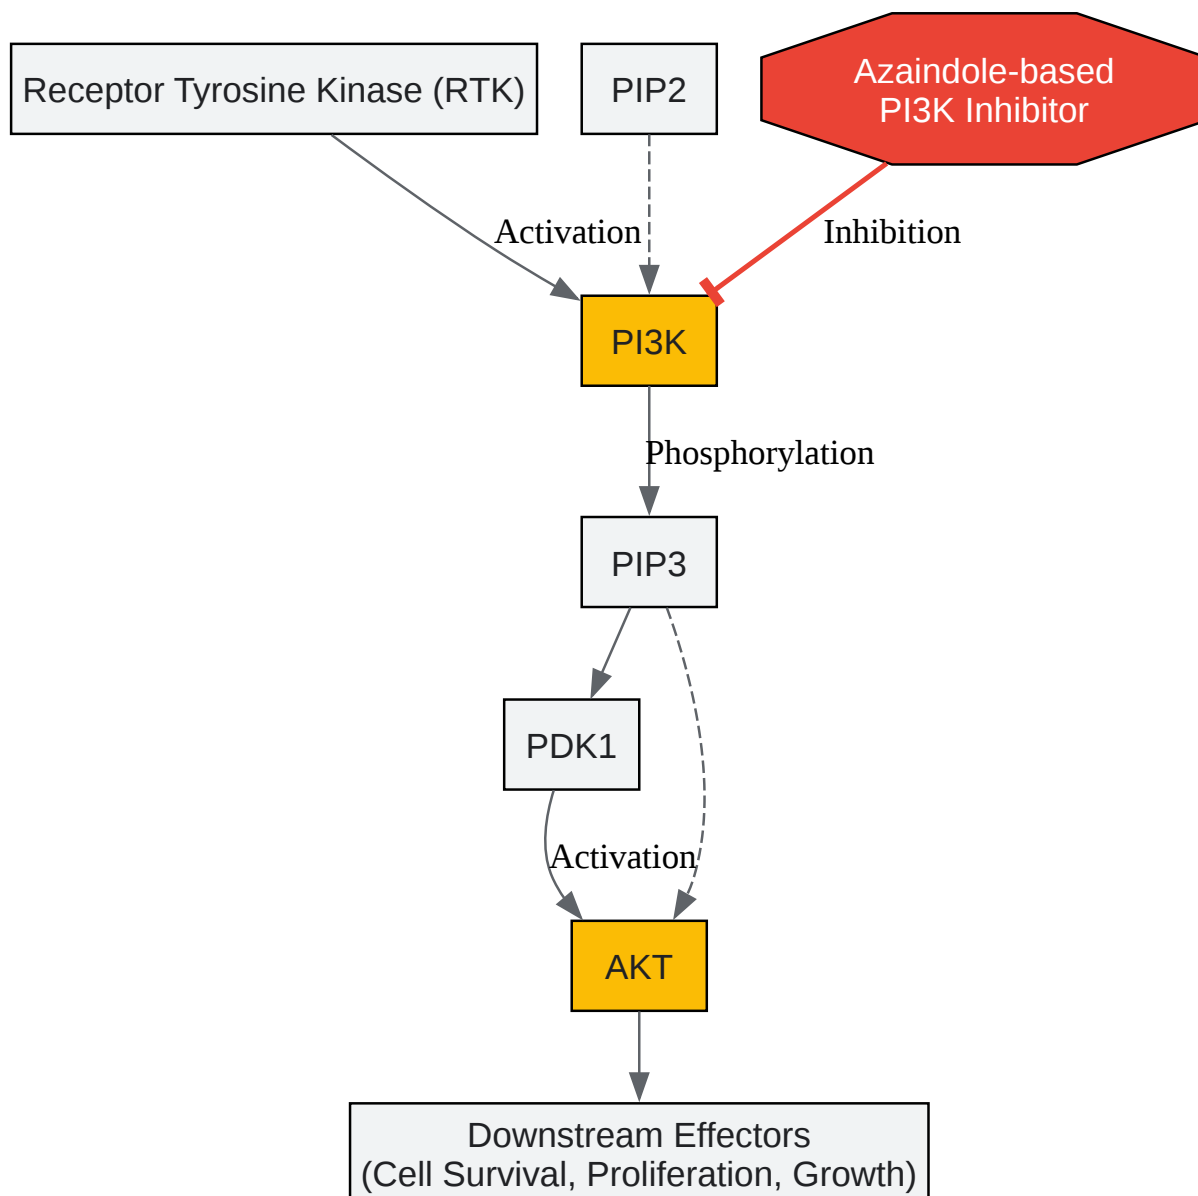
Receptor Tyrosine Kinase (RTK)

PIP2

Azaindole-based
PI3K Inhibitor

Activation

Inhibition

PI3K

Phosphorylation

PIP3

PDK1

Activation

AKT

Downstream Effectors
(Cell Survival, Proliferation, Growth)